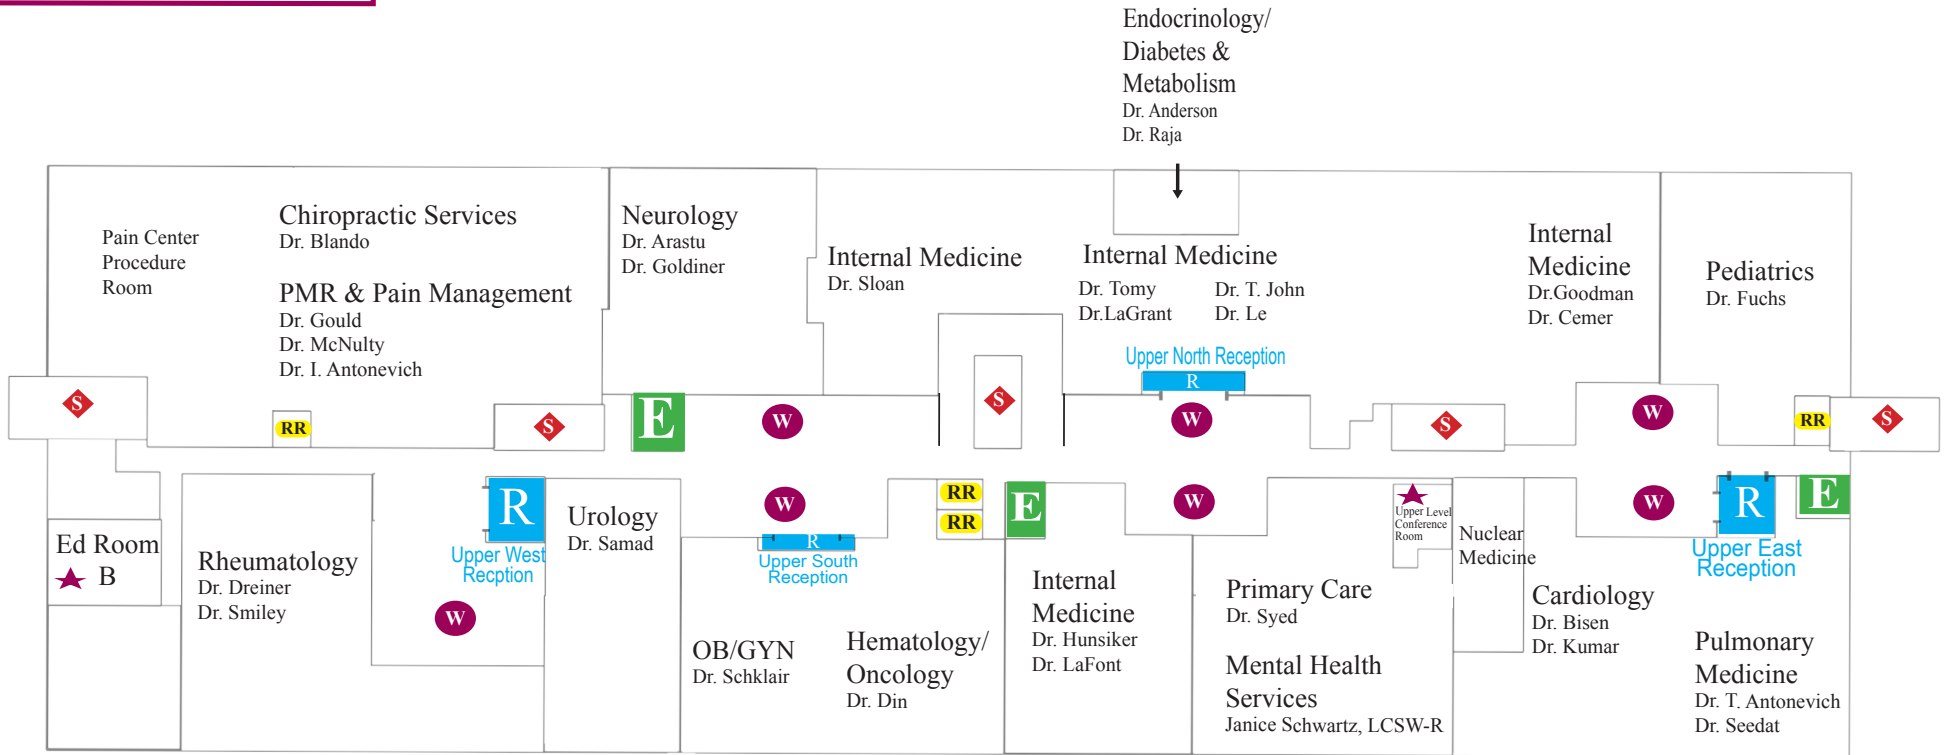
Endocrinology/ Diabetes & Metabolism
Dr. Anderson
Dr. Raja

Pain Center Procedure Room

Chiropractic Services
Dr. Blando

PMR & Pain Management
Dr. Gould
Dr. McNulty
Dr. I. Antonevich

Neurology
Dr. Arastu
Dr. Goldiner

Internal Medicine
Dr. Sloan

Internal Medicine
Dr. Tomy
Dr.LaGrant
Dr. T. John
Dr. Le

Upper North Reception
R

Internal Medicine
Dr.Goodman
Dr. Cemer

Pediatrics
Dr. Fuchs

S
RR
S
E
W
S
W
S
W
RR
S

Ed Room
B

Rheumatology
Dr. Dreiner
Dr. Smiley

R
Upper West Recption
W

Urology
Dr. Samad

W
R
Upper South Reception

RR
RR
E
W

Upper Level Conference Room

Nuclear Medicine

W
R
E
Upper East Reception

OB/GYN
Dr. Schklair

Hematology/ Oncology
Dr. Din

Internal Medicine
Dr. Hunsiker
Dr. LaFont

Primary Care
Dr. Syed

Mental Health Services
Janice Schwartz, LCSW-R

Cardiology
Dr. Bisen
Dr. Kumar

Pulmonary Medicine
Dr. T. Antonevich
Dr. Seedat